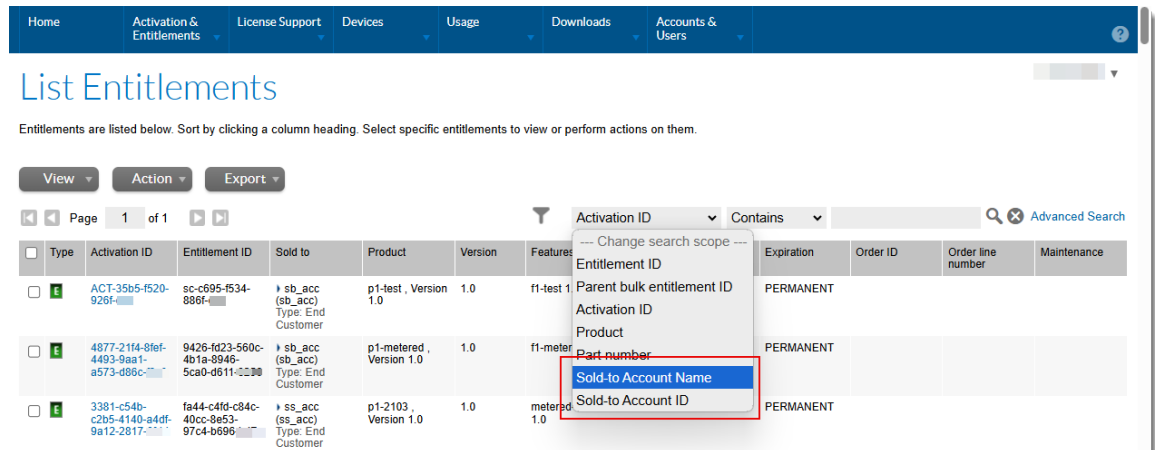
Home | Activation & Entitlements | License Support | Devices | Usage | Downloads | Accounts & Users

?

List Entitlements

Entitlements are listed below. Sort by clicking a column heading. Select specific entitlements to view or perform actions on them.

View | Action | Export

Page 1 of 1

Activation ID | Contains | Advanced Search

--- Change search scope ---
Entitlement ID
Parent bulk entitlement ID
Activation ID
Product
Part number
Sold-to Account Name
Sold-to Account ID

| | Type | Activation ID | Entitlement ID | Sold to | Product | Version | Features | | Expiration | Order ID | Order line number | Maintenance |
|---|---|---|---|---|---|---|---|---|---|---|---|---|
| | E | ACT-35b5-f520-926f-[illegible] | sc-c695-f534-886f-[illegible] | sb_acc (sb_acc) Type: End Customer | p1-test , Version 1.0 | 1.0 | f1-test 1 | | PERMANENT | | | |
| | E | 4877-21f4-8fef-4493-9aa1-a573-d86c-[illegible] | 9426-fd23-560c-4b1a-8946-5ca0-d611-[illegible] | sb_acc (sb_acc) Type: End Customer | p1-metered , Version 1.0 | 1.0 | f1-meter | | PERMANENT | | | |
| | E | 3381-c54b-c2b5-4140-a4df-9a12-2817-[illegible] | fa44-c4fd-c84c-40cc-8e53-97c4-b696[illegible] | ss_acc (ss_acc) Type: End Customer | p1-2103 , Version 1.0 | 1.0 | metered 1.0 | | PERMANENT | | | |